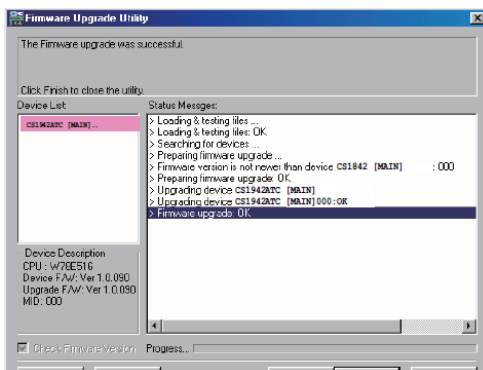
Firmware Upgrade Utility

The Firmware upgrade was successful.

Click Finish to close the utility.

Device List:

CS1942ATC [MAIN]...

Status Messages:

> Loading & testing files ...
> Loading & testing files: OK
> Searching for devices ...
> Preparing firmware upgrade ...
> Firmware version is not newer than device CS1842 [MAIN] : 000
> Preparing firmware upgrade: OK
> Upgrading device CS1942ATC [MAIN]
> Upgrading device CS1942ATC [MAIN]000:OK
> Firmware upgrade: OK

Device Description
CPU : W78E516
Device F/W: Ver 1.0.090
Upgrade F/W: Ver 1.0.090
MID: 000

Check Firmware Version

Progress...